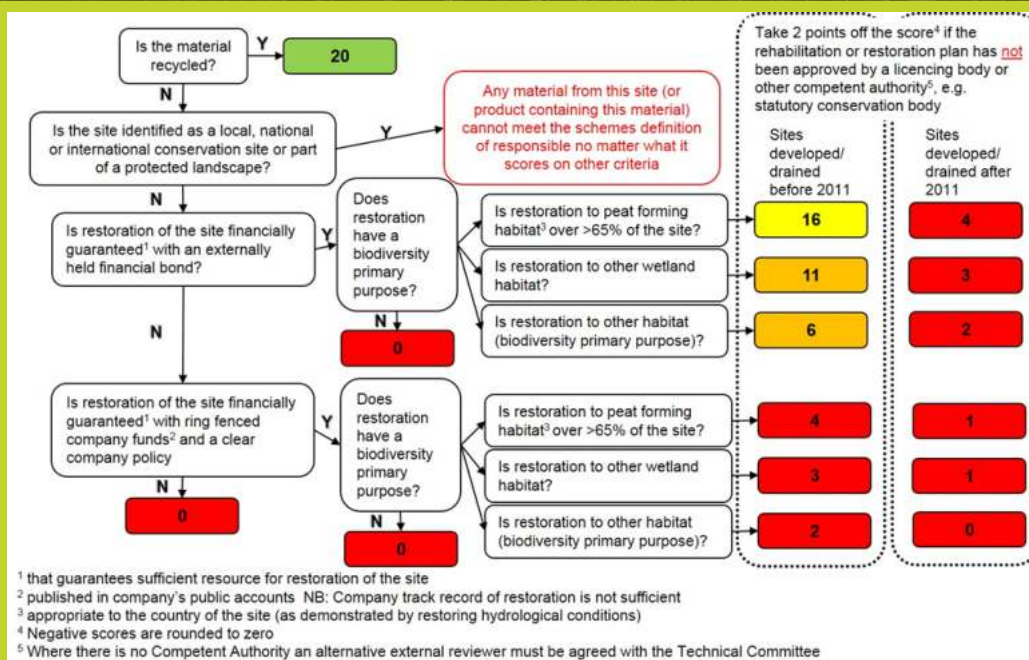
Is the material recycled?

Y

20

N

Is the site identified as a local, national or international conservation site or part of a protected landscape?

Y

Any material from this site (or product containing this material) cannot meet the schemes definition of responsible no matter what it scores on other criteria

Take 2 points off the score$^4$ if the rehabilitation or restoration plan has not been approved by a licencing body or other competent authority$^5$, e.g. statutory conservation body

Sites developed/ drained before 2011

Sites developed/ drained after 2011

N

Is restoration of the site financially guaranteed$^1$ with an externally held financial bond?

Y

Does restoration have a biodiversity primary purpose?

Is restoration to peat forming habitat$^3$ over >65% of the site?

16

4

Is restoration to other wetland habitat?

11

3

Is restoration to other habitat (biodiversity primary purpose)?

6

2

N

N

0

Is restoration of the site financially guaranteed$^1$ with ring fenced company funds$^2$ and a clear company policy

Y

Does restoration have a biodiversity primary purpose?

Is restoration to peat forming habitat$^3$ over >65% of the site?

4

1

Is restoration to other wetland habitat?

3

1

Is restoration to other habitat (biodiversity primary purpose)?

2

0

N

0

N

0

$^1$ that guarantees sufficient resource for restoration of the site
$^2$ published in company's public accounts NB: Company track record of restoration is not sufficient
$^3$ appropriate to the country of the site (as demonstrated by restoring hydrological conditions)
$^4$ Negative scores are rounded to zero
$^5$ Where there is no Competent Authority an alternative external reviewer must be agreed with the Technical Committee